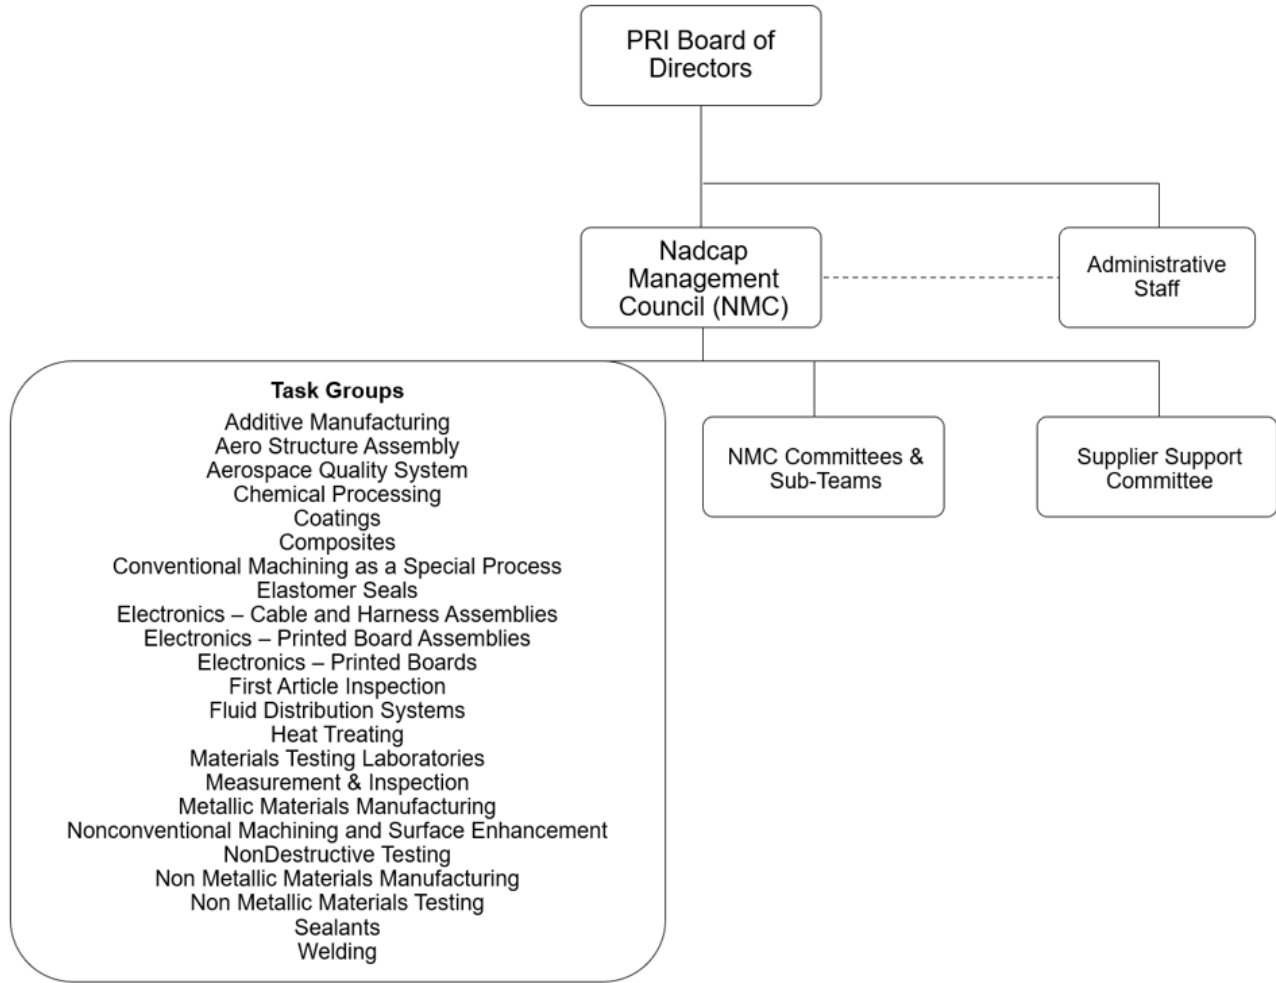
PRI Board of Directors

Nadcap Management Council (NMC)

Administrative Staff

Task Groups
Additive Manufacturing
Aero Structure Assembly
Aerospace Quality System
Chemical Processing
Coatings
Composites
Conventional Machining as a Special Process
Elastomer Seals
Electronics – Cable and Harness Assemblies
Electronics – Printed Board Assemblies
Electronics – Printed Boards
First Article Inspection
Fluid Distribution Systems
Heat Treating
Materials Testing Laboratories
Measurement & Inspection
Metallic Materials Manufacturing
Nonconventional Machining and Surface Enhancement
NonDestructive Testing
Non Metallic Materials Manufacturing
Non Metallic Materials Testing
Sealants
Welding

NMC Committees & Sub-Teams

Supplier Support Committee